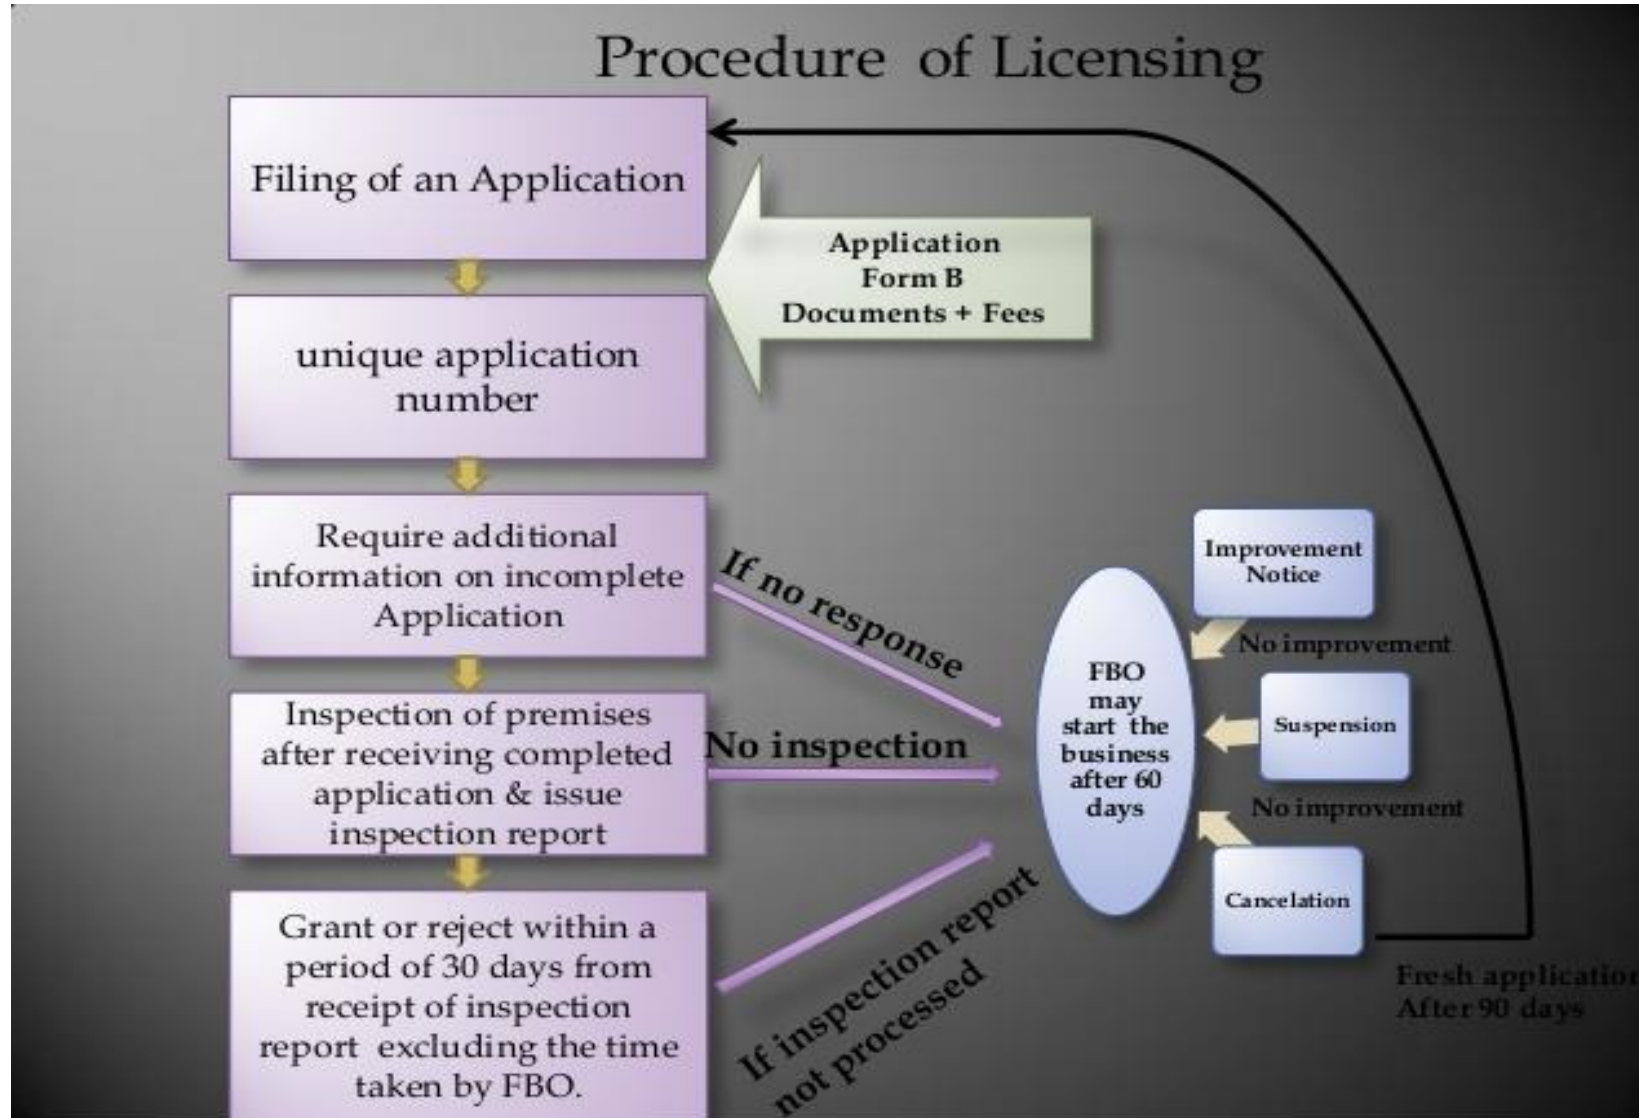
Procedure of Licensing

Filing of an Application

Application
Form B
Documents + Fees

unique application number

Require additional information on incomplete Application

If no response

Inspection of premises after receiving completed application & issue inspection report

No inspection

Grant or reject within a period of 30 days from receipt of inspection report excluding the time taken by FBO.

If inspection report not processed

FBO may start the business after 60 days

Improvement Notice

No improvement

Suspension

No improvement

Cancelation

Fresh applicatio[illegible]
After 90 days